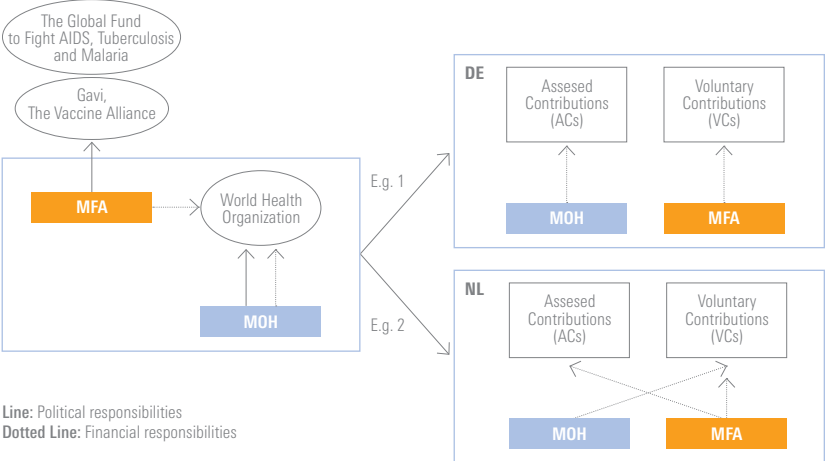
The Global Fund to Fight AIDS, Tuberculosis and Malaria

Gavi, The Vaccine Alliance

MFA

World Health Organization

MOH

E.g. 1

E.g. 2

DE

Assesed Contributions (ACs)

Voluntary Contributions (VCs)

MOH

MFA

NL

Assesed Contributions (ACs)

Voluntary Contributions (VCs)

MOH

MFA

**Line:** Political responsibilities
**Dotted Line:** Financial responsibilities